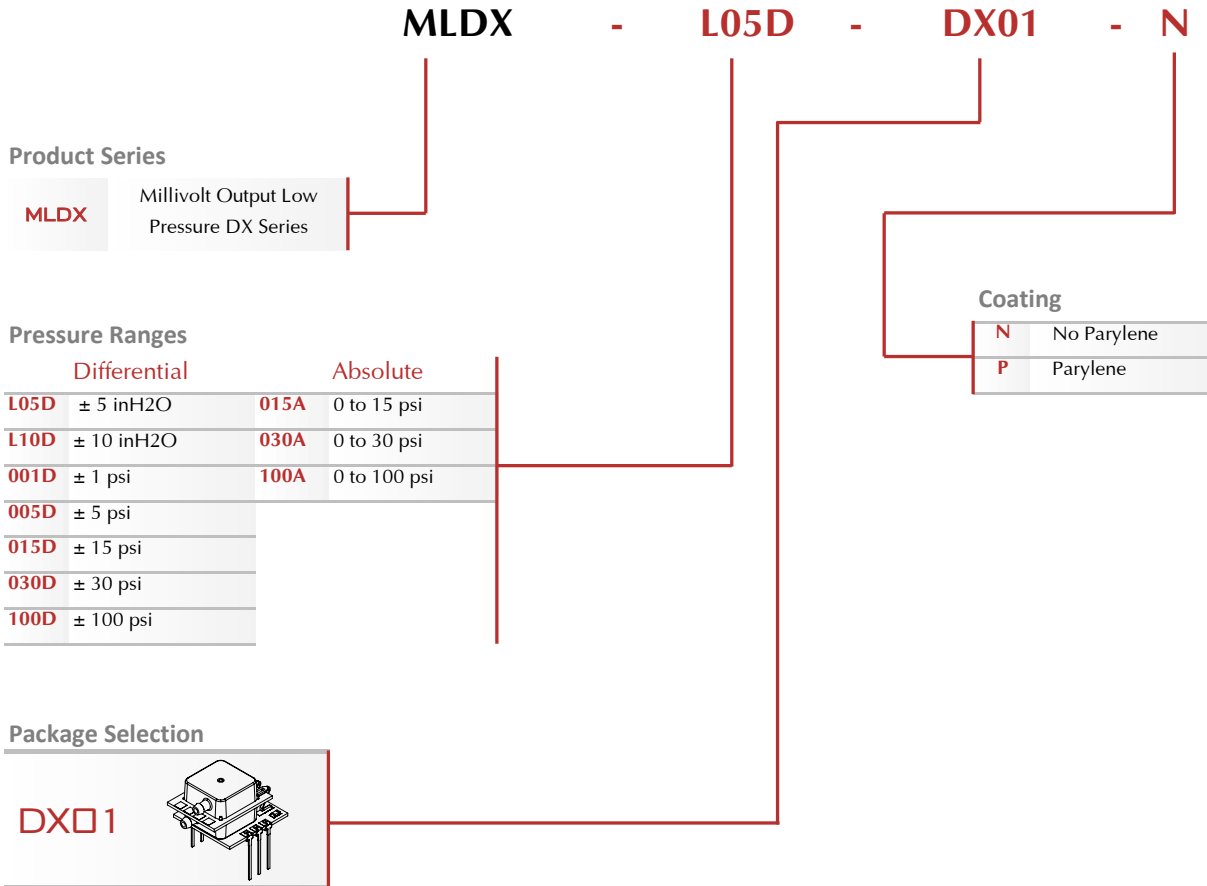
MLDX - L05D - DX01 - N

Product Series

| MLDX | Millivolt Output Low Pressure DX Series |
|---|---|

Coating

| N | No Parylene |
|---|---|
| P | Parylene |

Pressure Ranges

Differential

| L05D | ± 5 inH2O |
|---|---|
| L10D | ± 10 inH2O |
| 001D | ± 1 psi |
| 005D | ± 5 psi |
| 015D | ± 15 psi |
| 030D | ± 30 psi |
| 100D | ± 100 psi |

Absolute

| 015A | 0 to 15 psi |
|---|---|
| 030A | 0 to 30 psi |
| 100A | 0 to 100 psi |

Package Selection

DX01